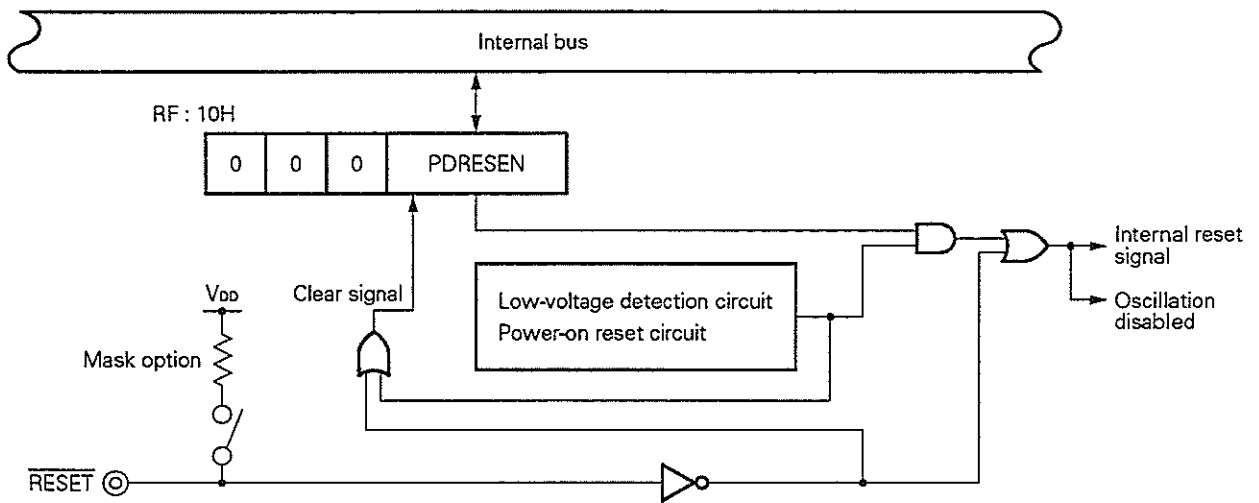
Internal bus

RF : 10H

| 0 | 0 | 0 | PDRESEN |
|---|---|---|---|

Clear signal

Low-voltage detection circuit
Power-on reset circuit

Internal reset signal

Oscillation disabled

$V_{DD}$

Mask option

$\overline{RESET}$